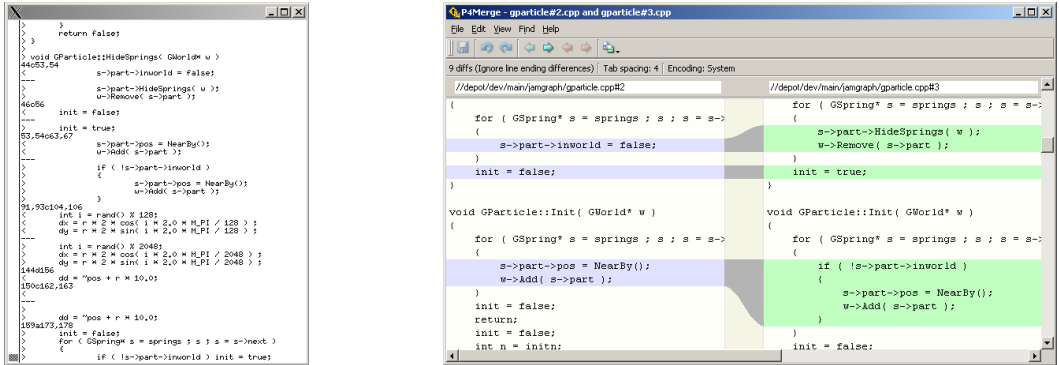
X

>         }
>     return false;
> }
>
> void GParticle::HideSprings( GWorld* w )
44c53,54
<             s->part->inworld = false;
---
>             s->part->HideSprings( w );
>             w->Remove( s->part );
46c56
<     init = false;
---
>     init = true;
53,54c63,67
<             s->part->pos = NearBy();
<             w->Add( s->part );
---
>             if ( !s->part->inworld )
>             {
>                 s->part->pos = NearBy();
>                 w->Add( s->part );
>             }
91,93c104,106
<     int i = rand() % 128;
<     dx = r * 2 * cos( i * 2.0 * M_PI / 128 ) ;
<     dy = r * 2 * sin( i * 2.0 * M_PI / 128 ) ;
---
>     int i = rand() % 2048;
>     dx = r * 2 * cos( i * 2.0 * M_PI / 2048 ) ;
>     dy = r * 2 * sin( i * 2.0 * M_PI / 2048 ) ;
144d156
<     dd = *pos + r * 10.0;
150c162,163
<
---
>
>     dd = *pos + r * 10.0;
159a173,178
>     init = false;
>     for ( GSpring* s = springs ; s ; s = s->next )
>     {
>         if ( !s->part->inworld ) init = true;

P4Merge - gparticle#2.cpp and gparticle#3.cpp
File Edit View Find Help
9 diffs (Ignore line ending differences) | Tab spacing: 4 | Encoding: System
//depot/dev/main/jamgraph/gparticle.cpp#2
//depot/dev/main/jamgraph/gparticle.cpp#3

{
    for ( GSpring* s = springs ; s ; s = s->
    {
        s->part->inworld = false;
    }
    init = false;
}

void GParticle::Init( GWorld* w )
{
    for ( GSpring* s = springs ; s ; s = s->
    {
        s->part->pos = NearBy();
        w->Add( s->part );
    }
    init = false;
    return;
    init = false;
    int n = initn;

    for ( GSpring* s = springs ; s ; s = s->
    {
        s->part->HideSprings( w );
        w->Remove( s->part );
    }
    init = true;
}

void GParticle::Init( GWorld* w )
{
    for ( GSpring* s = springs ; s ; s = s->
    {
        if ( !s->part->inworld )
        {
            s->part->pos = NearBy();
            w->Add( s->part );
        }
    }
    init = false;